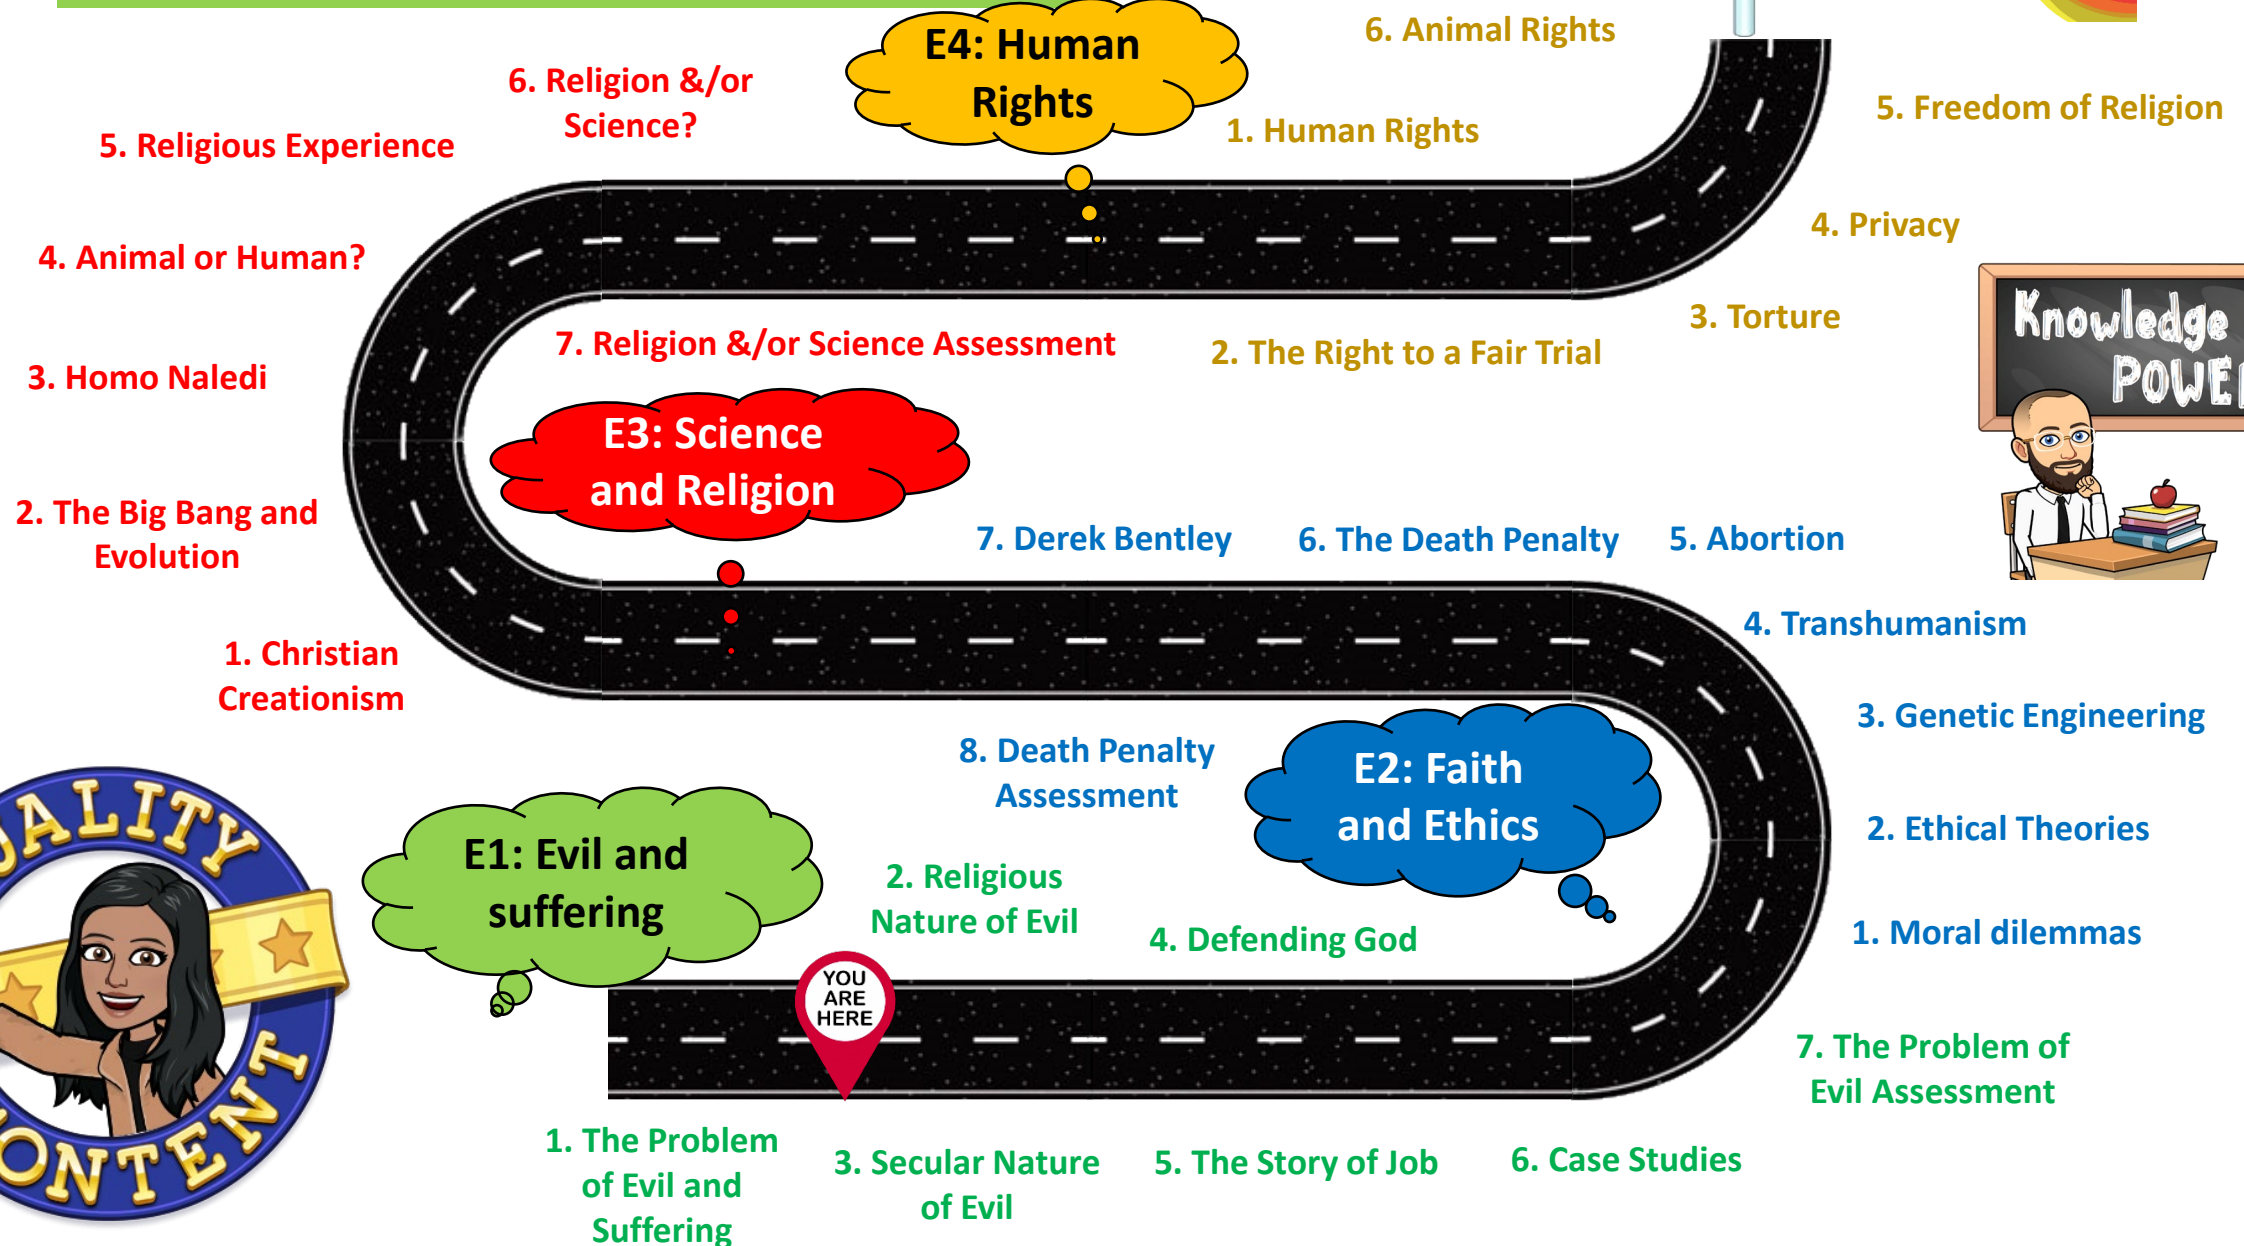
E4: Human Rights

6. Animal Rights

5. Freedom of Religion

1. Human Rights

4. Privacy

3. Torture

2. The Right to a Fair Trial

6. Religion &/or Science?

5. Religious Experience

4. Animal or Human?

3. Homo Naledi

2. The Big Bang and Evolution

1. Christian Creationism

7. Religion &/or Science Assessment

E3: Science and Religion

Knowledge POWE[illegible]

7. Derek Bentley

6. The Death Penalty

5. Abortion

4. Transhumanism

3. Genetic Engineering

2. Ethical Theories

1. Moral dilemmas

8. Death Penalty Assessment

E2: Faith and Ethics

E1: Evil and suffering

2. Religious Nature of Evil

4. Defending God

YOU ARE HERE

7. The Problem of Evil Assessment

1. The Problem of Evil and Suffering

3. Secular Nature of Evil

5. The Story of Job

6. Case Studies

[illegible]ALITY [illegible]ONTENT